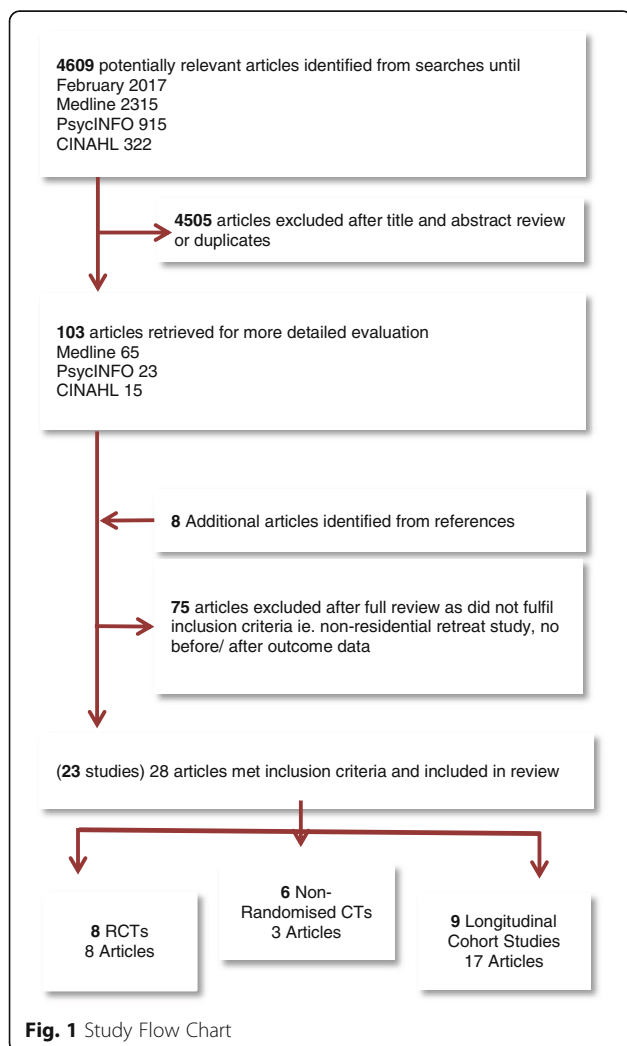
**4609** potentially relevant articles identified from searches until February 2017
Medline 2315
PsycINFO 915
CINAHL 322

**4505** articles excluded after title and abstract review or duplicates

**103** articles retrieved for more detailed evaluation
Medline 65
PsycINFO 23
CINAHL 15

**8** Additional articles identified from references

**75** articles excluded after full review as did not fulfil inclusion criteria ie. non-residential retreat study, no before/ after outcome data

(**23** studies) 28 articles met inclusion criteria and included in review

**8** RCTs
8 Articles

**6** Non-Randomised CTs
3 Articles

**9** Longitudinal Cohort Studies
17 Articles

**Fig. 1** Study Flow Chart